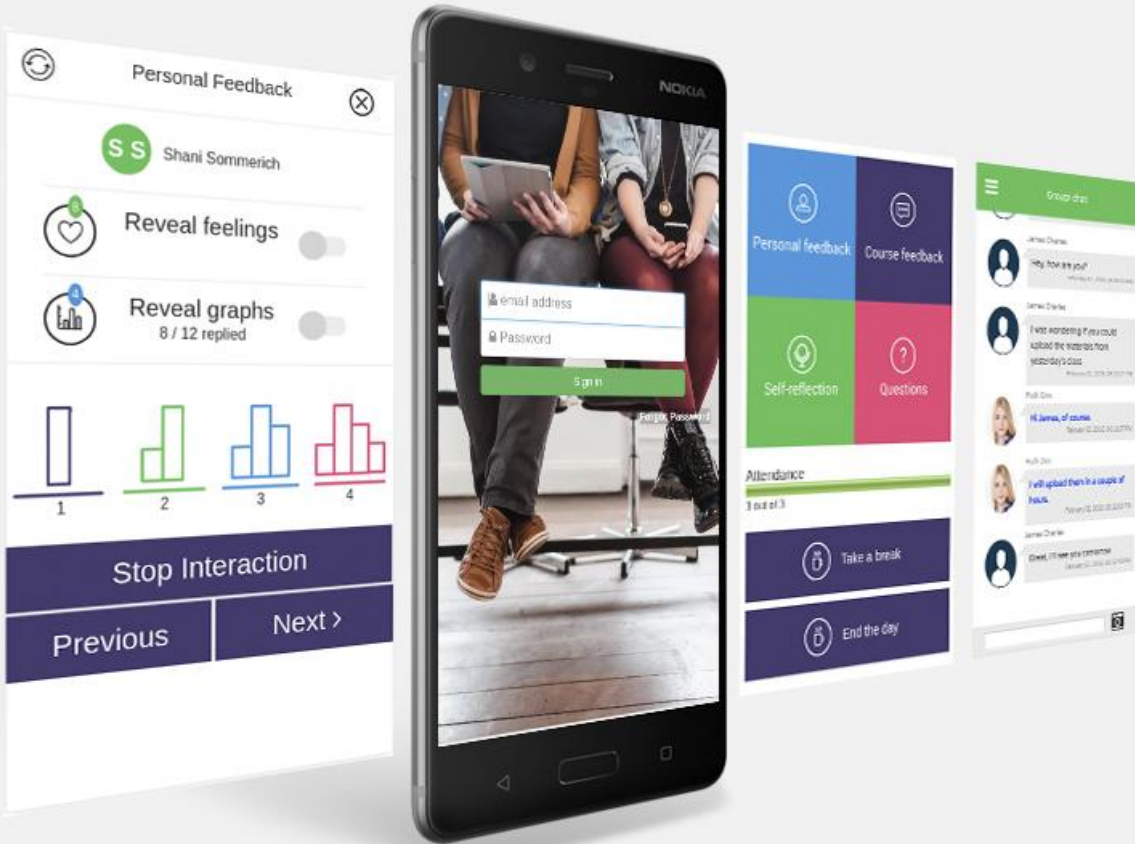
Personal Feedback

S S Shani Sommerich

6
Reveal feelings

4
Reveal graphs
8 / 12 replied

1 2 3 4

Stop Interaction

Previous

Next >

NOKIA

email address

Password

Sign in

Forgot Password

Personal feedback

Course feedback

Self-reflection

Questions

Attendance

3 out of 3

Take a break

End the day

Group chat

James Charles
Hey, how are you?

James Charles
I was wondering if you could upload the materials from yesterday's class

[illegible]
Hi James, of course.

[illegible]
I will upload them in a couple of hours.

James Charles
Great, I'll see you tomorrow